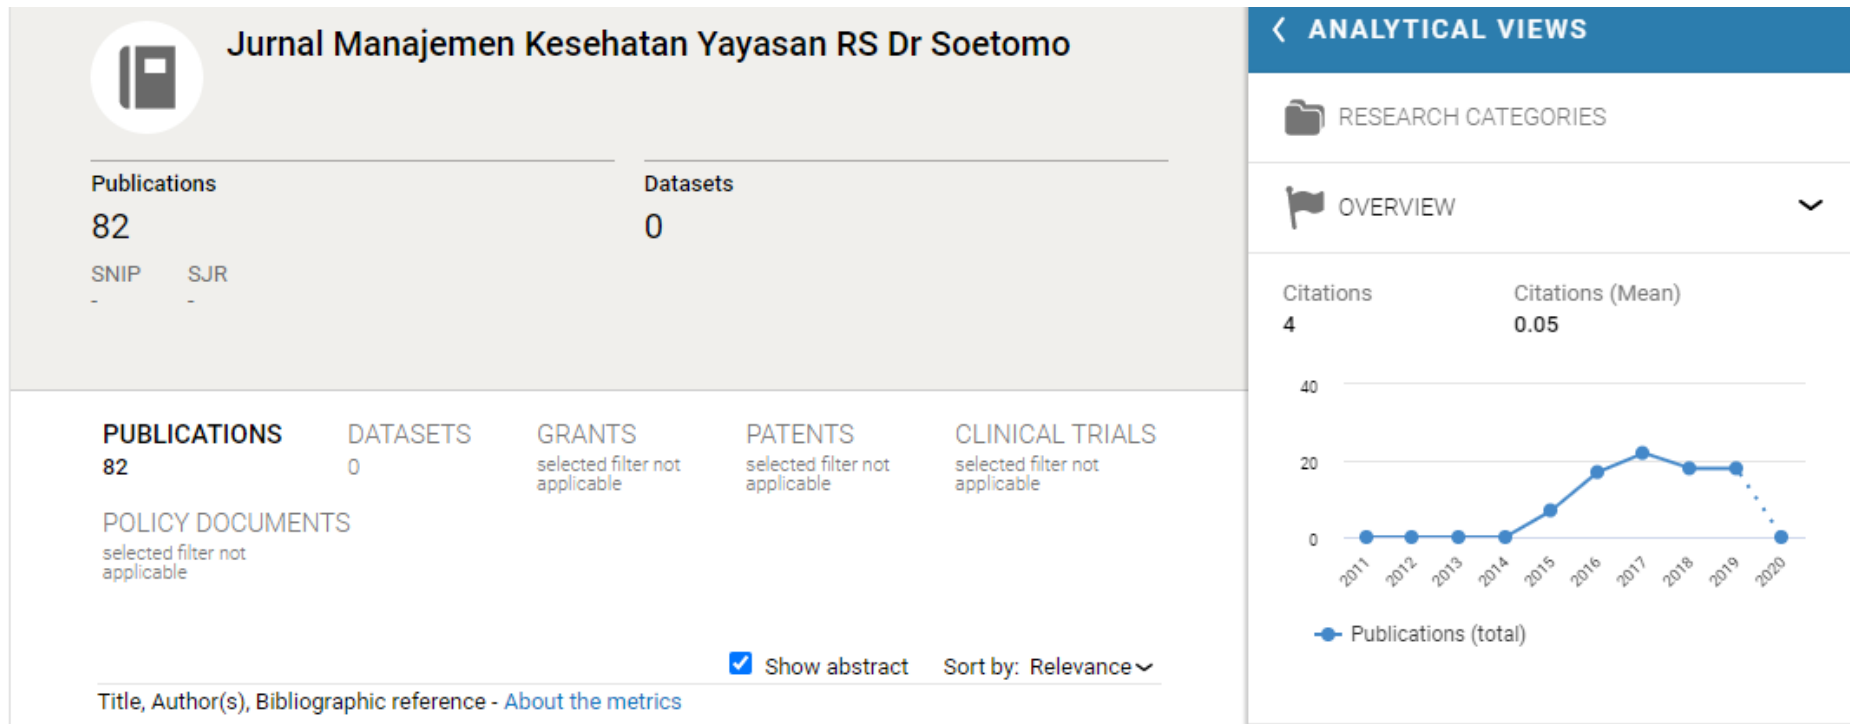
Jurnal Manajemen Kesehatan Yayasan RS Dr Soetomo

Publications
82
SNIP
-
SJR
-

Datasets
0

PUBLICATIONS
82

DATASETS
0

GRANTS
selected filter not applicable

PATENTS
selected filter not applicable

CLINICAL TRIALS
selected filter not applicable

POLICY DOCUMENTS
selected filter not applicable

Show abstract

Sort by: Relevance

Title, Author(s), Bibliographic reference - About the metrics

ANALYTICAL VIEWS

RESEARCH CATEGORIES

OVERVIEW

Citations
4

Citations (Mean)
0.05

40
20
0
2011
2012
2013
2014
2015
2016
2017
2018
2019
2020

Publications (total)